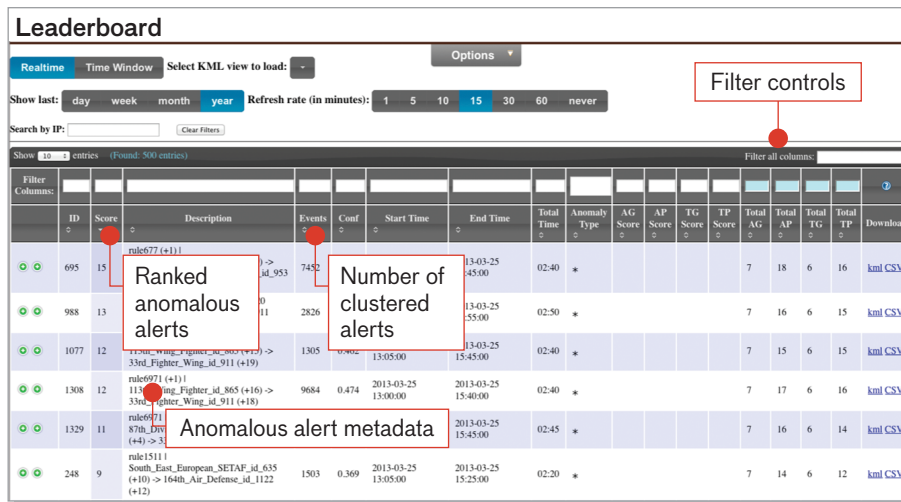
Leaderboard

Options

Realtime Time Window Select KML view to load:

Show last: day week month year Refresh rate (in minutes): 1 5 10 15 30 60 never

Filter controls

Search by IP: Clear Filters

Show 10 entries (Found: 500 entries) Filter all columns:

Filter Columns:

| ID | Score | Description | Events | Conf | Start Time | End Time | Total Time | Anomaly Type | AG Score | AP Score | TG Score | TP Score | Total AG | Total AP | Total TG | Total TP | Download |
|---|---|---|---|---|---|---|---|---|---|---|---|---|---|---|---|---|---|
| 695 | 15 | rule677 (+1) \| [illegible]) -> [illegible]id_953 | 7452 | | | 2013-03-25 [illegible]:45:00 | 02:40 | * | | | | | 7 | 18 | 6 | 16 | kml CSV |
| 988 | 13 | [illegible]0 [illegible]11 | 2826 | | | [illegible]:55:00 | 02:50 | * | | | | | 7 | 16 | 6 | 15 | kml CSV |
| 1077 | 12 | 113rd_Wing_Fighter_id_865 (+15) -> 33rd_Fighter_Wing_id_911 (+19) | 1305 | 0.462 | 13:05:00 | 15:45:00 | 02:40 | * | | | | | 7 | 15 | 6 | 15 | kml CSV |
| 1308 | 12 | rule6971 (+1) \| 113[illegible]ing_Fighter_id_865 (+16) -> 33r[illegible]ighter_Wing_id_911 (+18) | 9684 | 0.474 | 2013-03-25 13:00:00 | 2013-03-25 15:40:00 | 02:40 | * | | | | | 7 | 17 | 6 | 16 | kml CSV |
| 1329 | 11 | rule6971 87th_Div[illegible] (+4) -> 3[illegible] | | | | 2013-03-25 15:45:00 | 02:45 | * | | | | | 7 | 16 | 6 | 14 | kml CSV |
| 248 | 9 | rule1511 \| South_East_European_SETAF_id_635 (+10) -> 164th_Air_Defense_id_1122 (+12) | 1503 | 0.369 | 2013-03-25 13:05:00 | 2013-03-25 15:25:00 | 02:20 | * | | | | | 7 | 14 | 6 | 12 | kml CSV |

Ranked anomalous alerts

Number of clustered alerts

Anomalous alert metadata